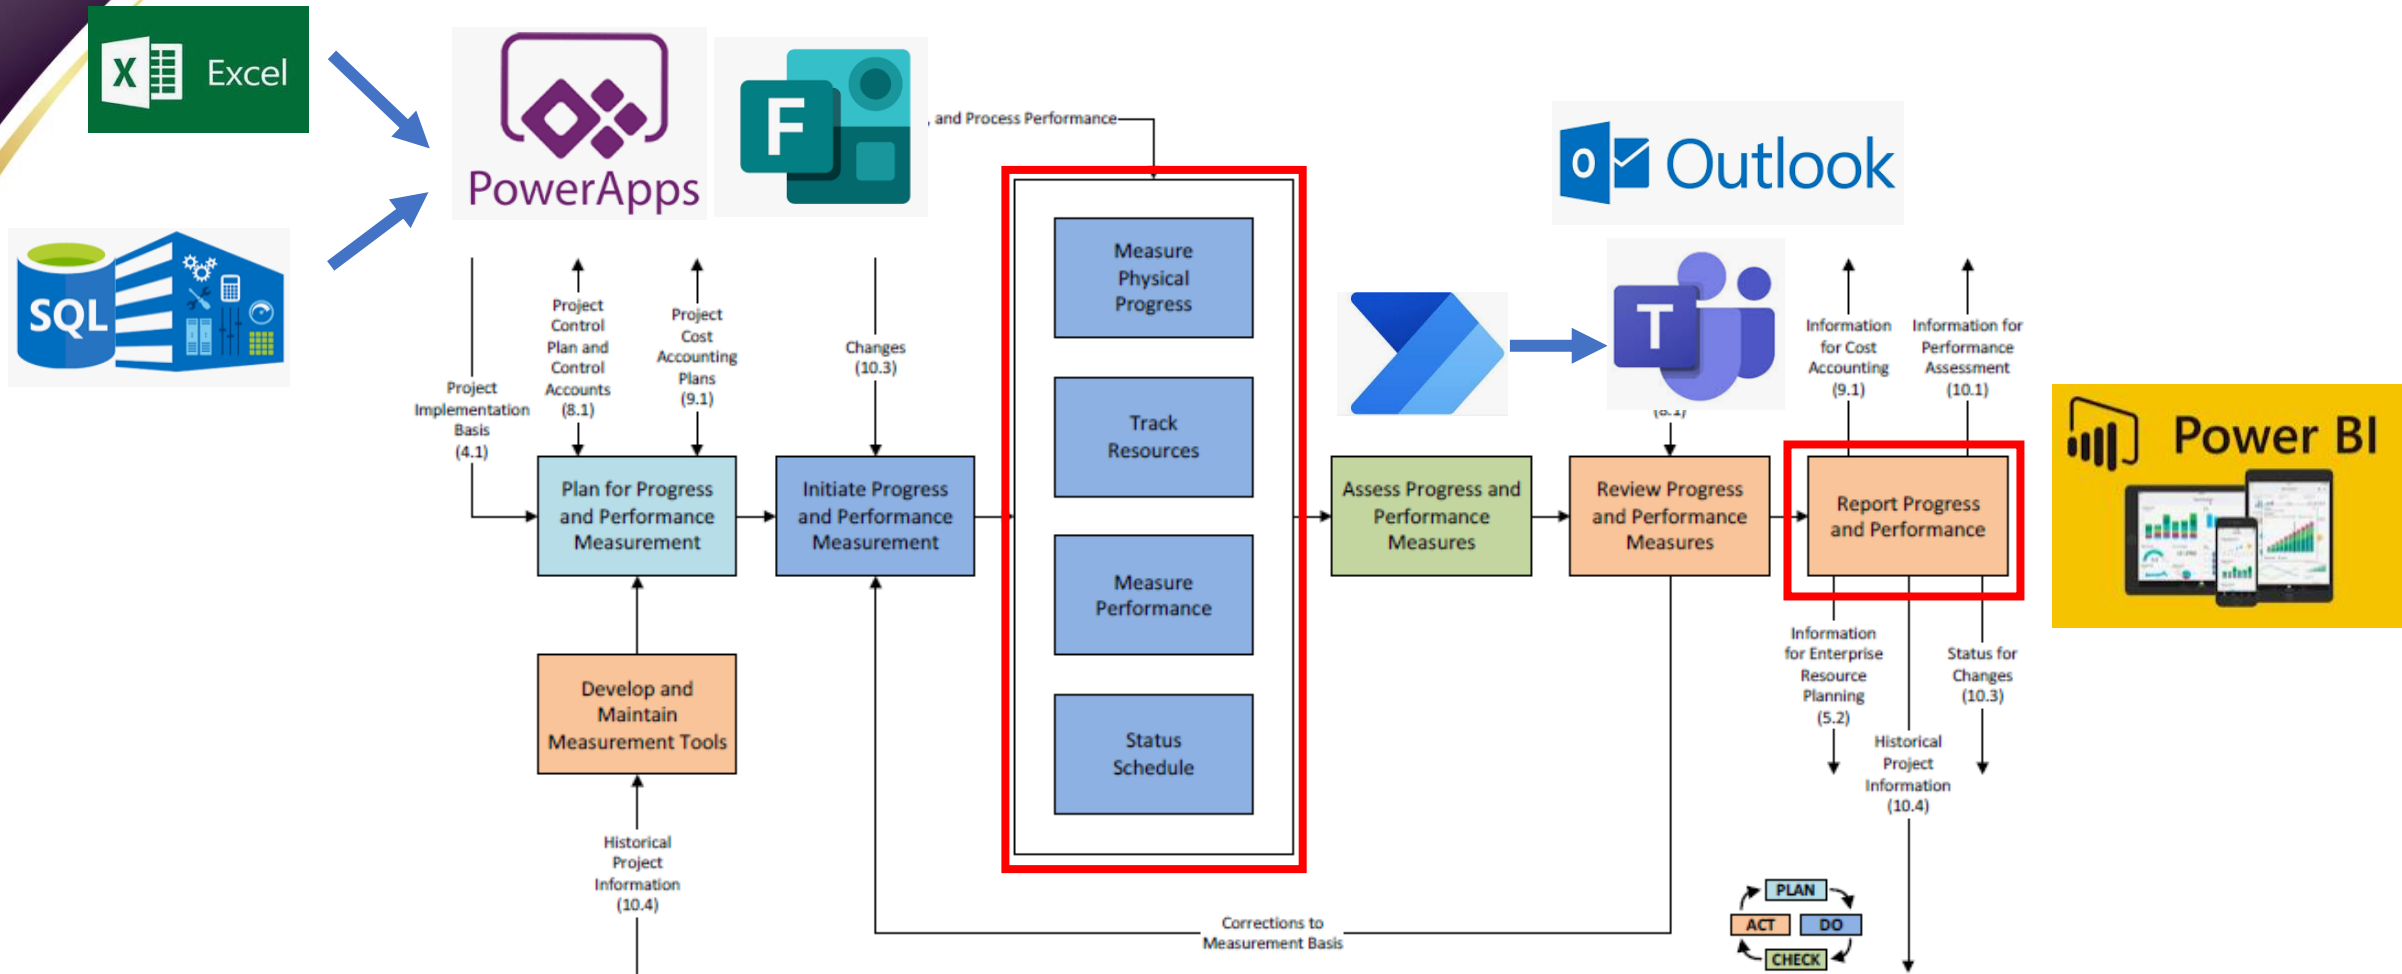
Excel

PowerApps

SQL

, and Process Performance

Outlook

Power BI

Project Implementation Basis (4.1)

Project Control Plan and Control Accounts (8.1)

Project Cost Accounting Plans (9.1)

Changes (10.3)

Measure Physical Progress

Track Resources

Measure Performance

Status Schedule

Plan for Progress and Performance Measurement

Initiate Progress and Performance Measurement

Assess Progress and Performance Measures

Review Progress and Performance Measures

Report Progress and Performance

Information for Cost Accounting (9.1)

Information for Performance Assessment (10.1)

Develop and Maintain Measurement Tools

Historical Project Information (10.4)

Information for Enterprise Resource Planning (5.2)

Status for Changes (10.3)

Historical Project Information (10.4)

Corrections to Measurement Basis

PLAN

ACT

DO

CHECK